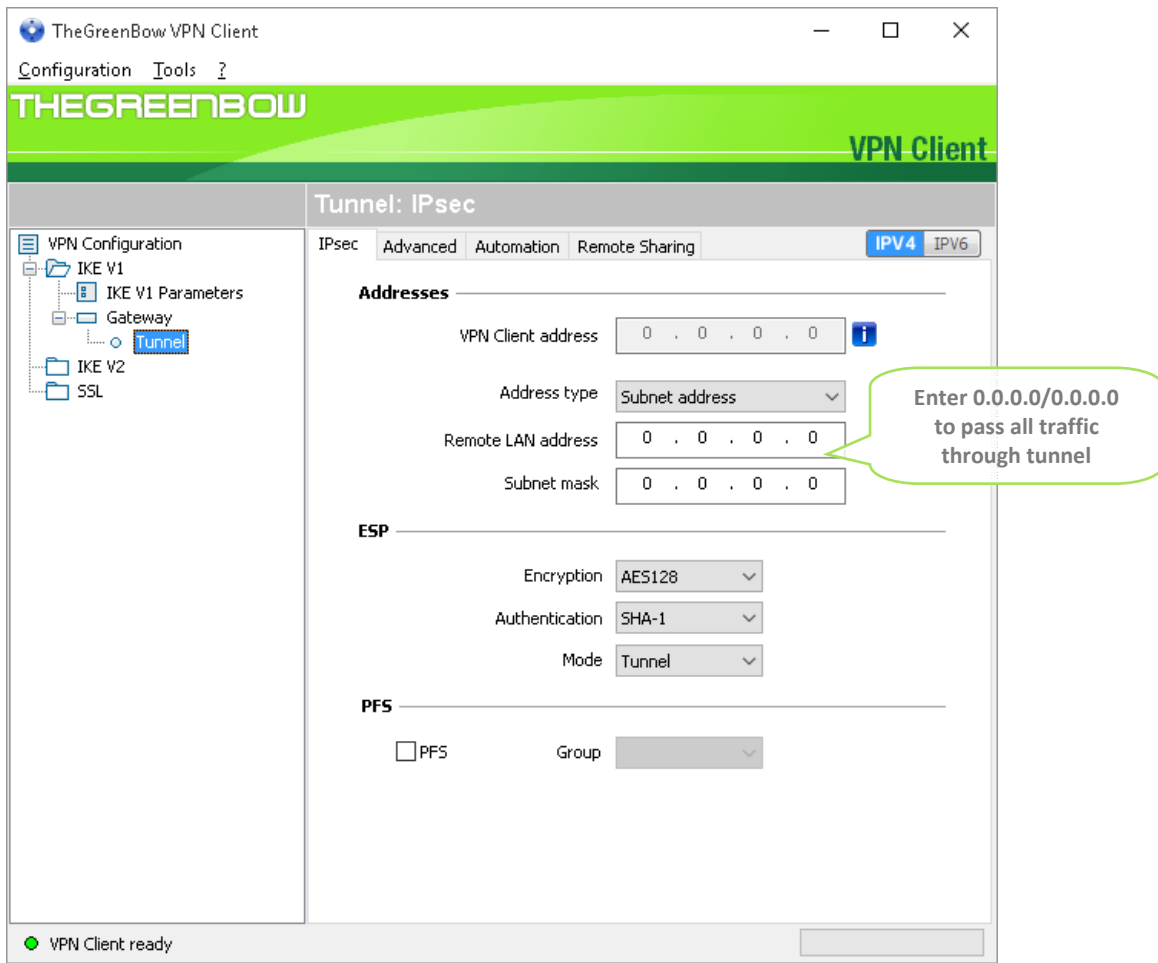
TheGreenBow VPN Client

Configuration Tools ?

THEGREENBOW

VPN Client

Tunnel: IPsec

VPN Configuration
IKE V1
IKE V1 Parameters
Gateway
Tunnel
IKE V2
SSL

IPsec Advanced Automation Remote Sharing IPV4 IPV6

Addresses

VPN Client address 0 . 0 . 0 . 0

Address type Subnet address

Remote LAN address 0 . 0 . 0 . 0

Subnet mask 0 . 0 . 0 . 0

Enter 0.0.0.0/0.0.0.0 to pass all traffic through tunnel

ESP

Encryption AES128

Authentication SHA-1

Mode Tunnel

PFS

PFS Group

VPN Client ready